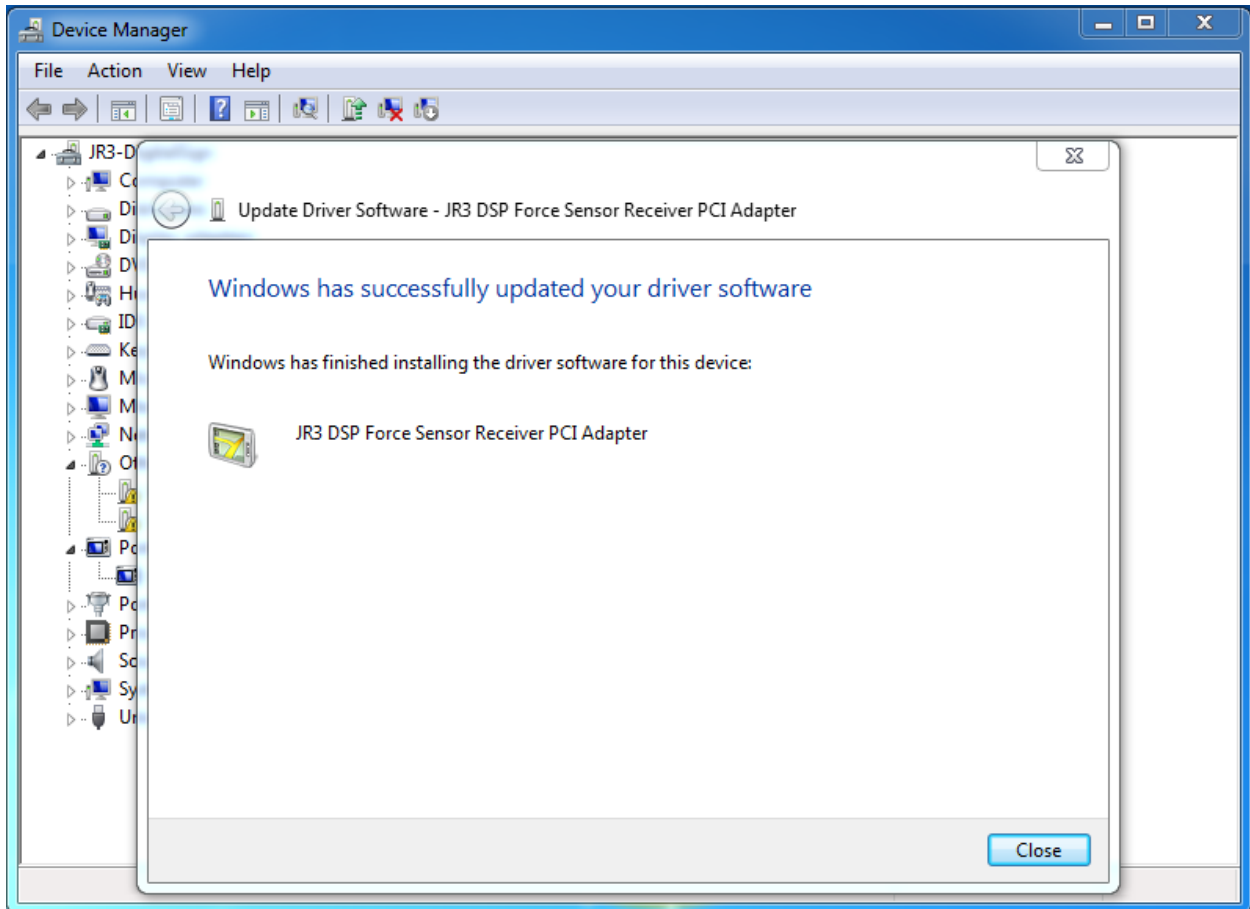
Device Manager

File Action View Help

JR3-D
Co
Di
Di
DV
Hu
ID
Ke
M
M
Ne
Ot
Po
Po
Pr
So
Sy
Ur

Update Driver Software - JR3 DSP Force Sensor Receiver PCI Adapter

Windows has successfully updated your driver software

Windows has finished installing the driver software for this device:

JR3 DSP Force Sensor Receiver PCI Adapter

Close